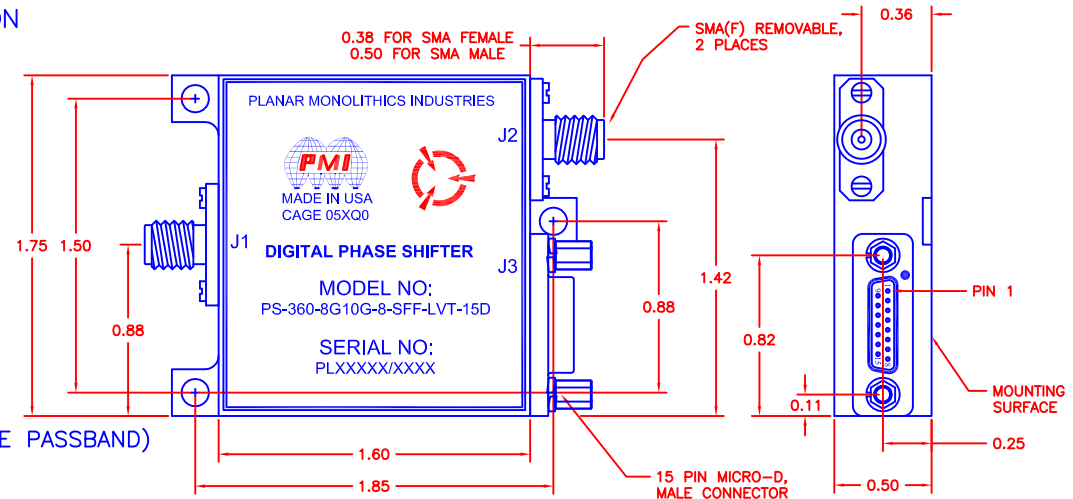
ON

0.38 FOR SMA FEMALE
0.50 FOR SMA MALE

SMA(F) REMOVABLE,
2 PLACES

0.36

PLANAR MONOLITHICS INDUSTRIES

PMI

MADE IN USA
CAGE 05XQ0

J2

J1

DIGITAL PHASE SHIFTER

J3

MODEL NO:
PS-360-8G10G-8-SFF-LVT-15D

SERIAL NO:
PLXXXXX/XXXX

1.75

1.50

0.88

0.88

1.42

0.82

0.11

PIN 1

MOUNTING SURFACE

0.25

E PASSBAND)

1.60

1.85

15 PIN MICRO-D,
MALE CONNECTOR

0.50